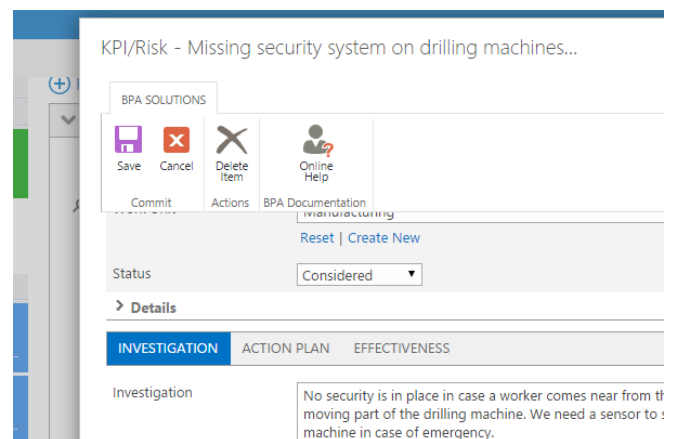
KPI/Risk - Missing security system on drilling machines...

BPA SOLUTIONS

Save
Cancel
Commit

Delete Item
Actions

Online Help
BPA Documentation

Work Unit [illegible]
Manufacturing
Reset | Create New

Status
Considered

> Details

INVESTIGATION
ACTION PLAN
EFFECTIVENESS

Investigation
No security is in place in case a worker comes near from th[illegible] moving part of the drilling machine. We need a sensor to s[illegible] machine in case of emergency.